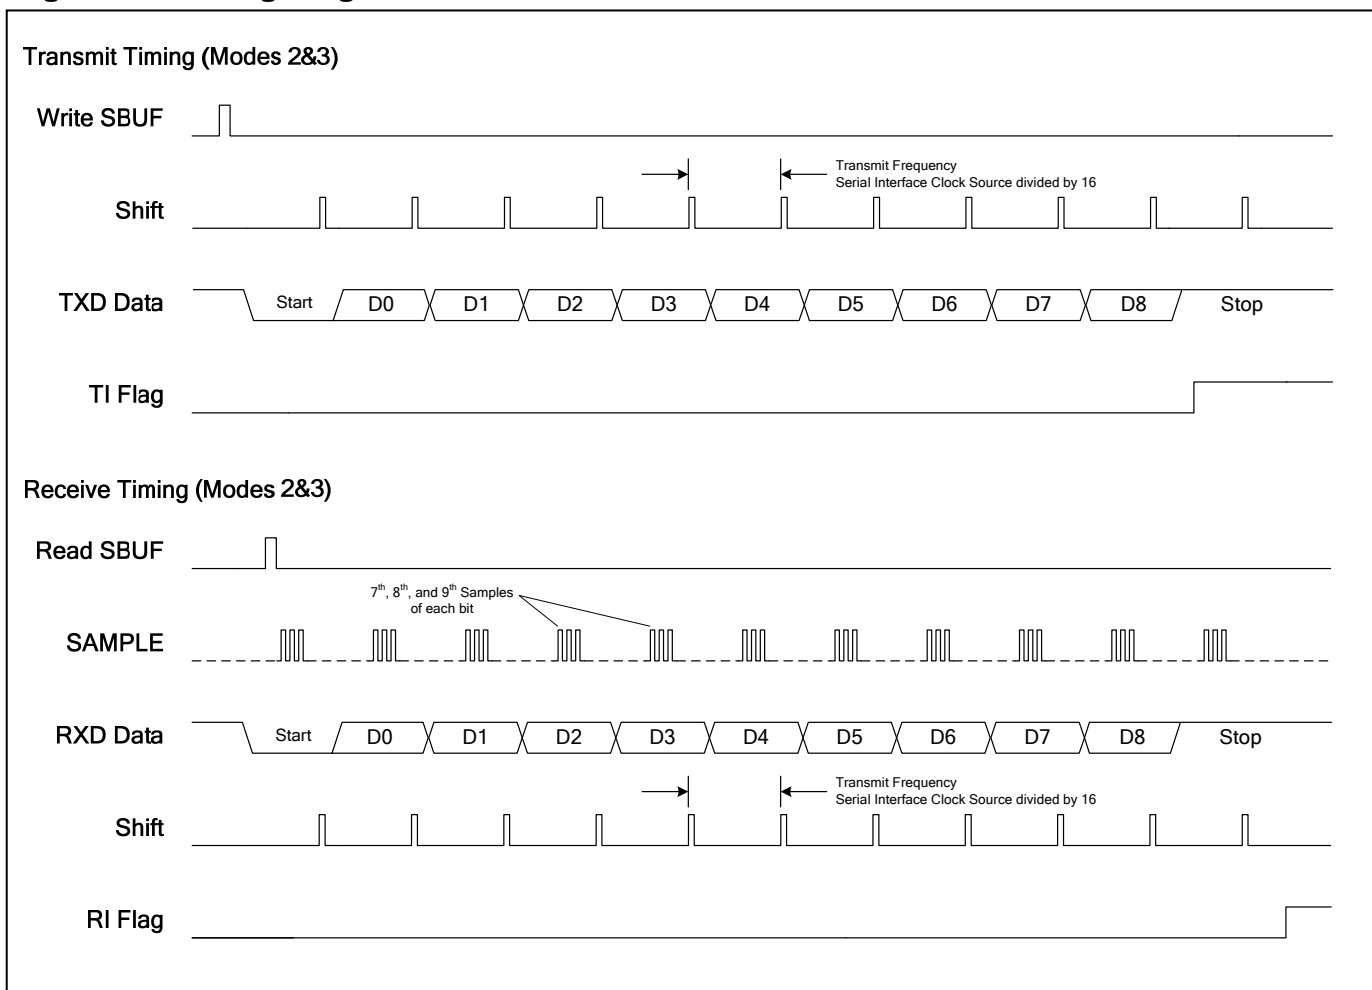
Transmit Timing (Modes 2&3)

Write SBUF

Transmit Frequency
Serial Interface Clock Source divided by 16

Shift

TXD Data

Start D0 D1 D2 D3 D4 D5 D6 D7 D8 Stop

TI Flag

Receive Timing (Modes 2&3)

Read SBUF

$7^{th}$, $8^{th}$, and $9^{th}$ Samples of each bit

SAMPLE

RXD Data

Start D0 D1 D2 D3 D4 D5 D6 D7 D8 Stop

Transmit Frequency
Serial Interface Clock Source divided by 16

Shift

RI Flag